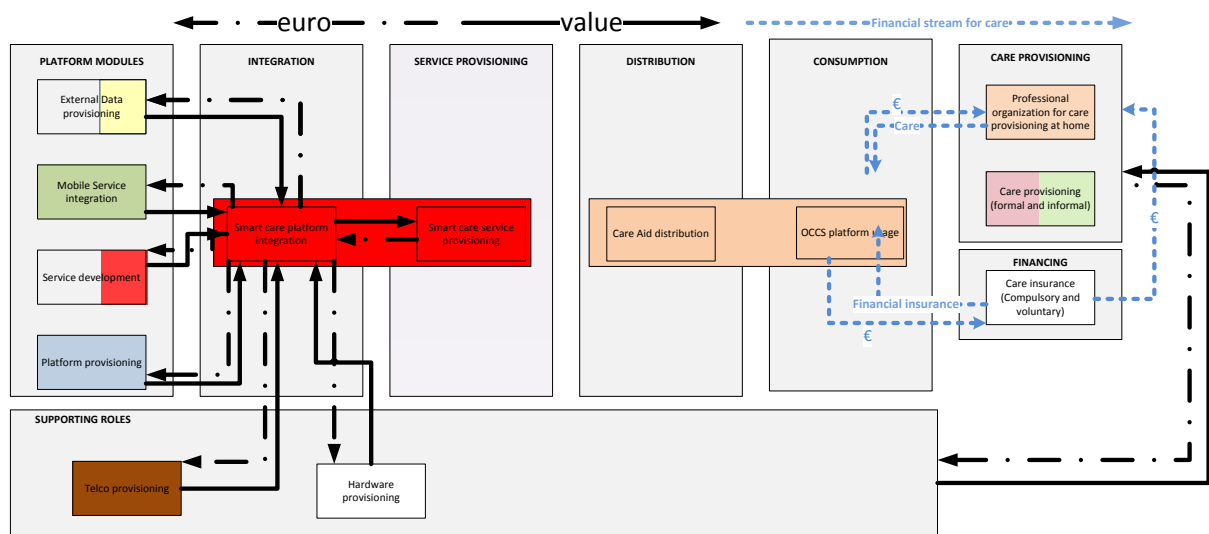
euro

value

Financial stream for care

PLATFORM MODULES

INTEGRATION

SERVICE PROVISIONING

DISTRIBUTION

CONSUMPTION

CARE PROVISIONING

External Data provisioning

Mobile Service integration

Service development

Platform provisioning

Smart care platform integration

Smart care service provisioning

Care Aid distribution

OCCS platform usage

€

Care

Professional organization for care provisioning at home

Care provisioning (formal and informal)

€

FINANCING

Care insurance (Compulsory and voluntary)

Financial insurance

€

SUPPORTING ROLES

Telco provisioning

Hardware provisioning